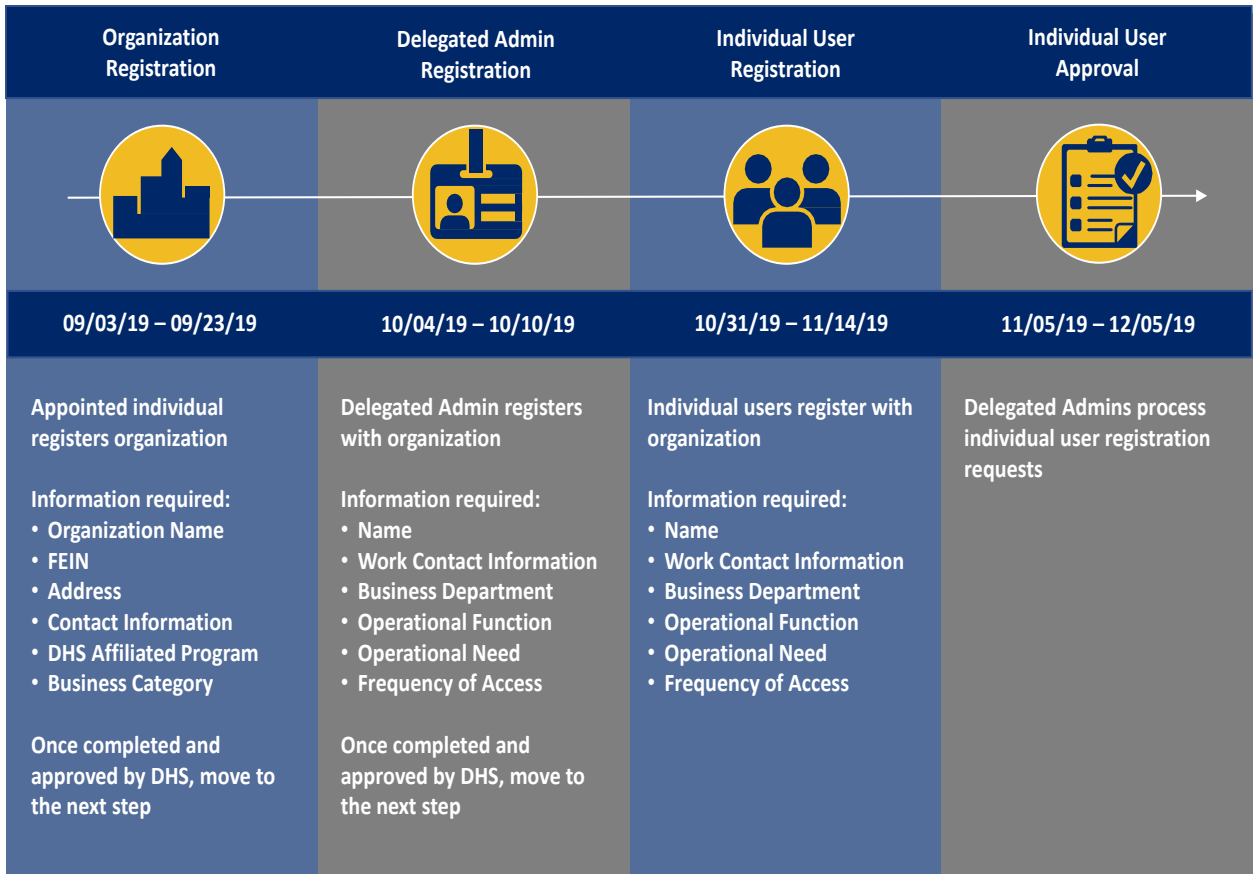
Organization Registration

09/03/19 – 09/23/19

Appointed individual registers organization

Information required:
• Organization Name
• FEIN
• Address
• Contact Information
• DHS Affiliated Program
• Business Category

Once completed and approved by DHS, move to the next step

Delegated Admin Registration

10/04/19 – 10/10/19

Delegated Admin registers with organization

Information required:
• Name
• Work Contact Information
• Business Department
• Operational Function
• Operational Need
• Frequency of Access

Once completed and approved by DHS, move to the next step

Individual User Registration

10/31/19 – 11/14/19

Individual users register with organization

Information required:
• Name
• Work Contact Information
• Business Department
• Operational Function
• Operational Need
• Frequency of Access

Individual User Approval

11/05/19 – 12/05/19

Delegated Admins process individual user registration requests